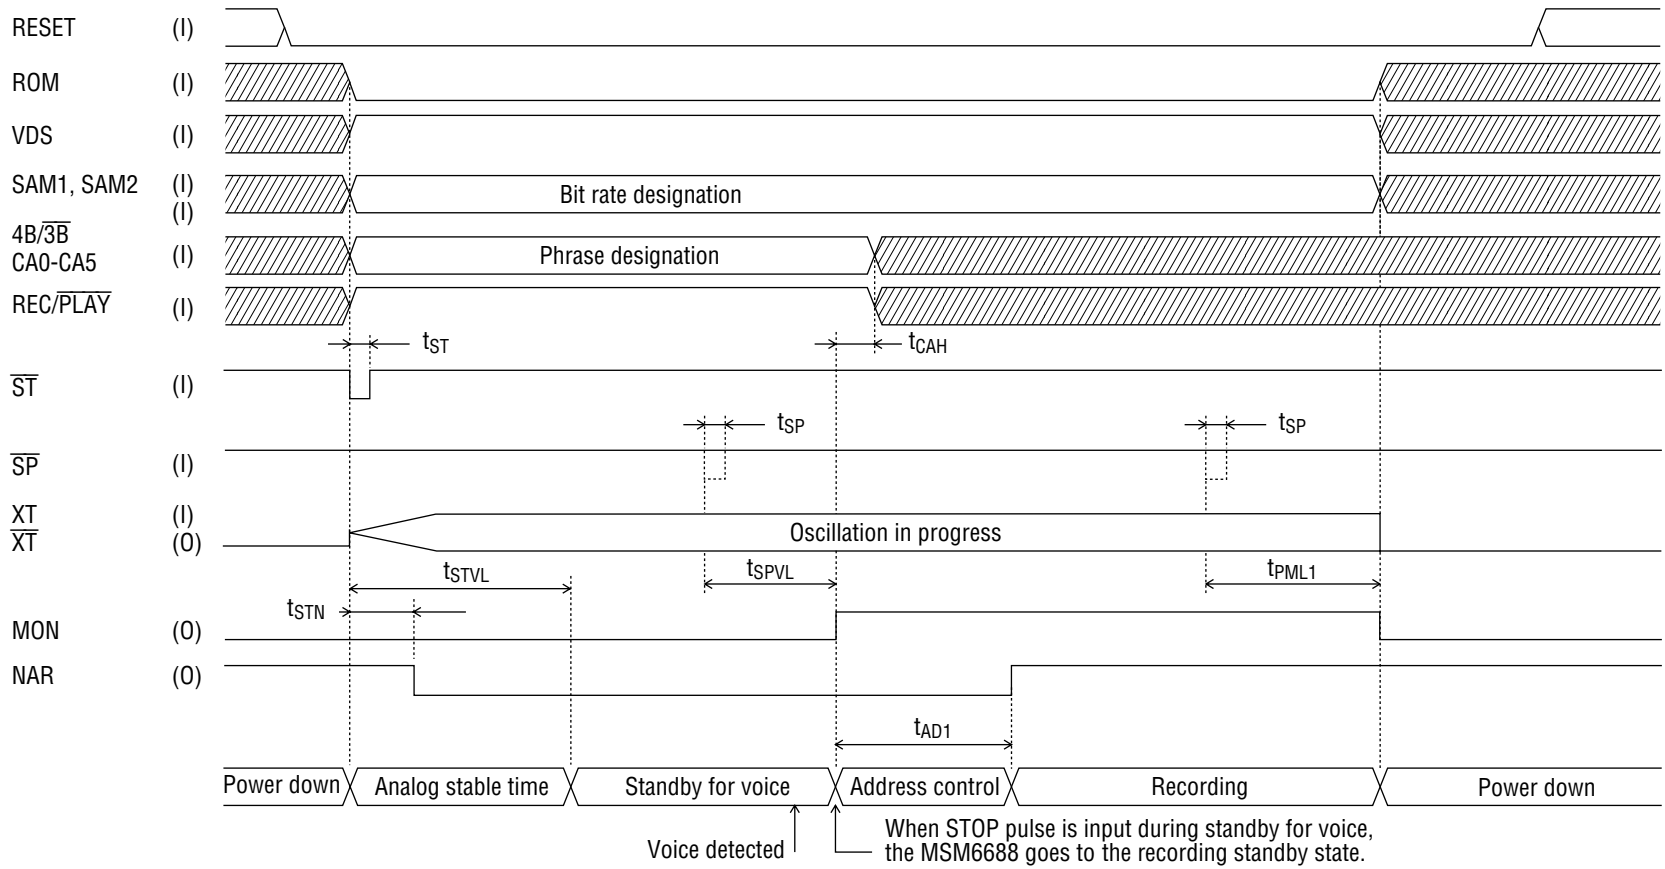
RESET (I)

ROM (I)

VDS (I)

SAM1, SAM2 (I)
4B/$\overline{3B}$ (I)

Bit rate designation

CA0-CA5 (I)

Phrase designation

REC/$\overline{PLAY}$ (I)

$t_{ST}$

$t_{CAH}$

$\overline{ST}$ (I)

$t_{SP}$

$t_{SP}$

$\overline{SP}$ (I)

XT (I)
$\overline{XT}$ (O)

Oscillation in progress

$t_{STVL}$

$t_{SPVL}$

$t_{PML1}$

$t_{STN}$

MON (O)

NAR (O)

$t_{AD1}$

Power down | Analog stable time | Standby for voice | Address control | Recording | Power down

Voice detected

When STOP pulse is input during standby for voice, the MSM6688 goes to the recording standby state.